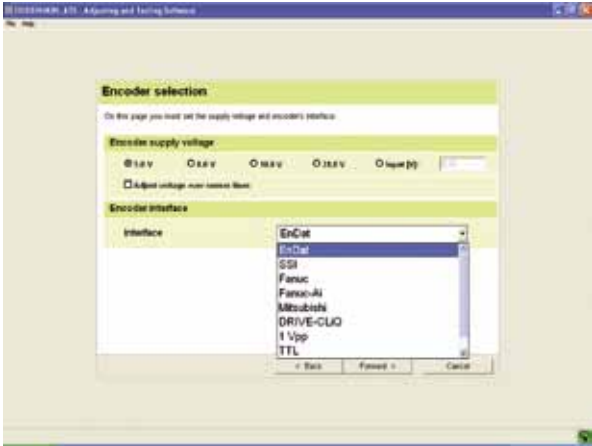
HEIDENHAIN ATS - Adjusting and Testing Software
File Help

Encoder selection

On this page you must set the supply voltage and encoder's interface.

Encoder supply voltage

5.0 V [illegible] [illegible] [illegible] Input [V]

Adjust voltage over remote lines

Encoder interface

Interface

EnDat
EnDat
SSI
Fanuc
Fanuc-Ai
Mitsubishi
DRIVE-CLiQ
1 Vpp
TTL

< Back Forward > Cancel